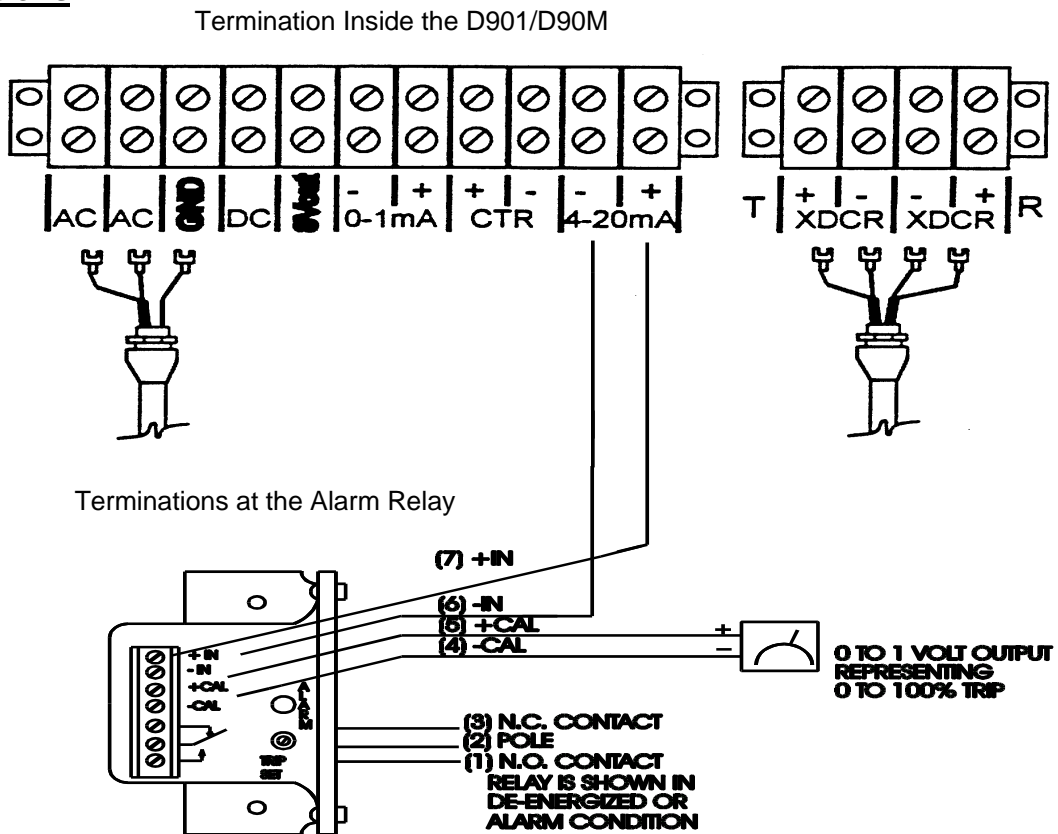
Termination Inside the D901/D90M

AC AC GND DC 0Vout - 0-1mA + + CTR - - 4-20mA +

T + XDCR - - XDCR + R

Terminations at the Alarm Relay

(7) +IN
(6) -IN
(5) +CAL
(4) -CAL

+
−

0 TO 1 VOLT OUTPUT REPRESENTING 0 TO 100% TRIP

+IN
-IN
+CAL
-CAL

ALARM

TRIP SET

(3) N.C. CONTACT
(2) POLE
(1) N.O. CONTACT
RELAY IS SHOWN IN DE-ENERGIZED OR ALARM CONDITION